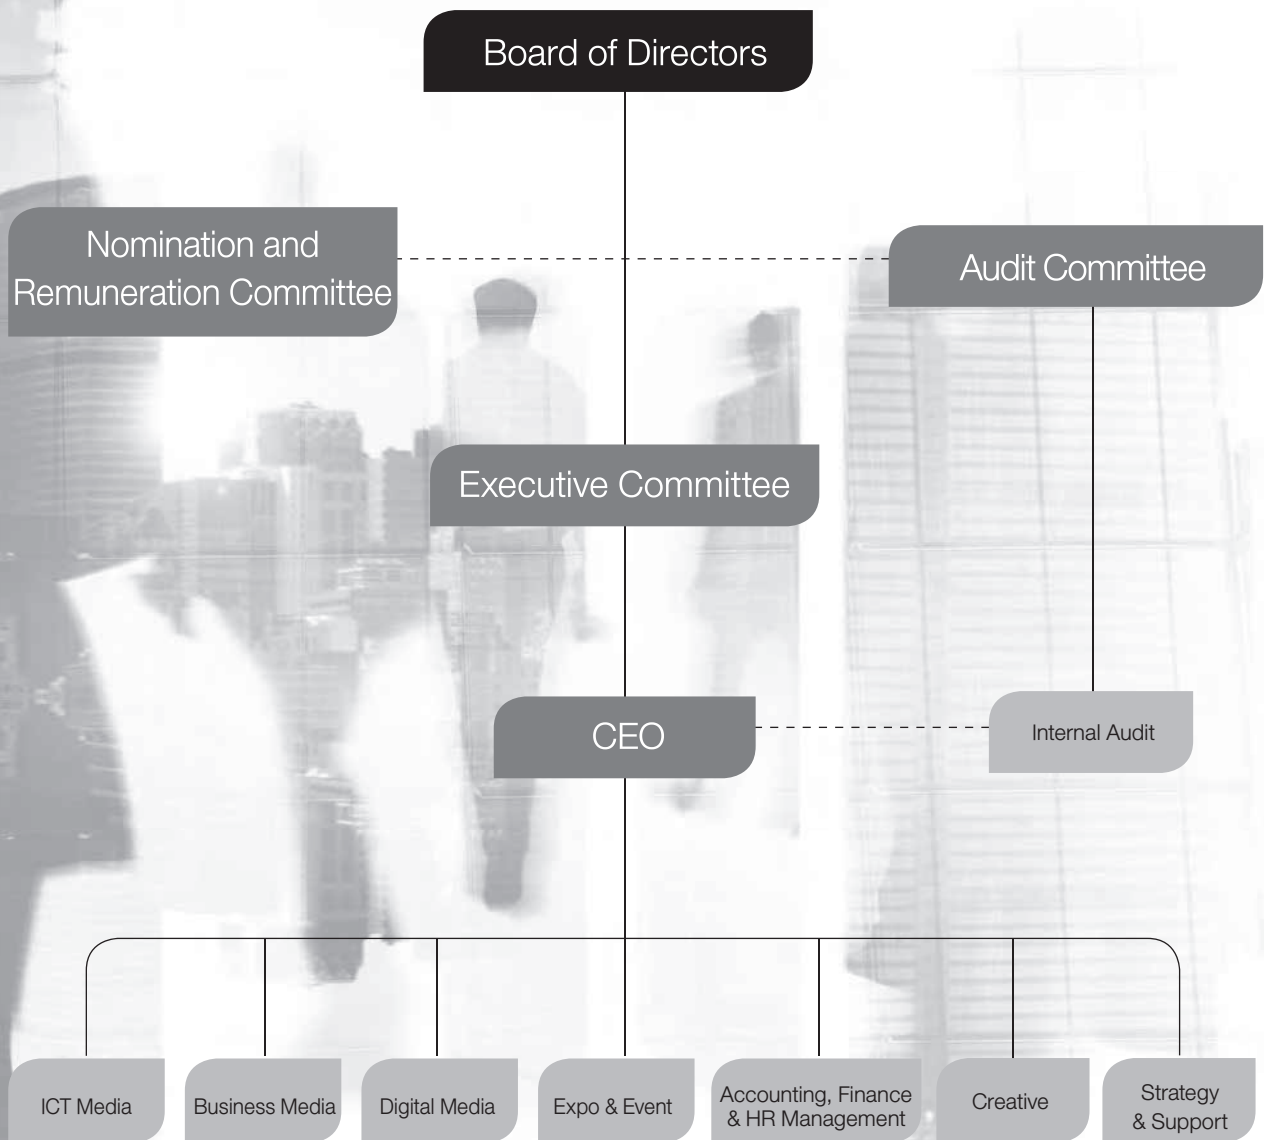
Board of Directors

Nomination and Remuneration Committee

Audit Committee

Executive Committee

CEO

Internal Audit

ICT Media

Business Media

Digital Media

Expo & Event

Accounting, Finance & HR Management

Creative

Strategy & Support